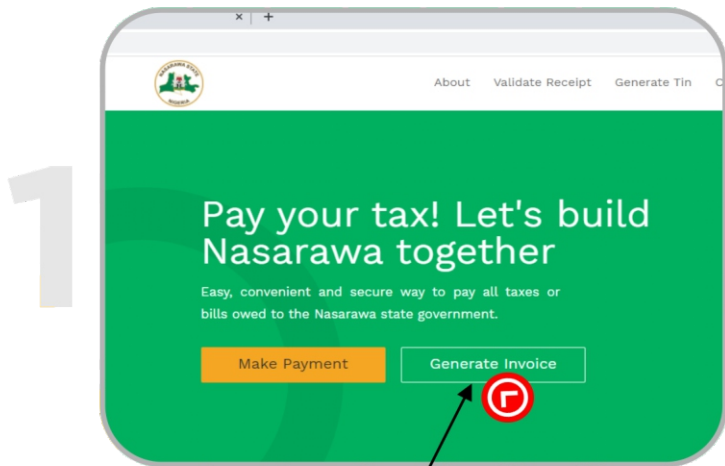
1

× | +

NASARAWA STATE
NIGERIA

About Validate Receipt Generate Tin C

Pay your tax! Let's build Nasarawa together

Easy, convenient and secure way to pay all taxes or bills owed to the Nasarawa state government.

Make Payment

Generate Invoice